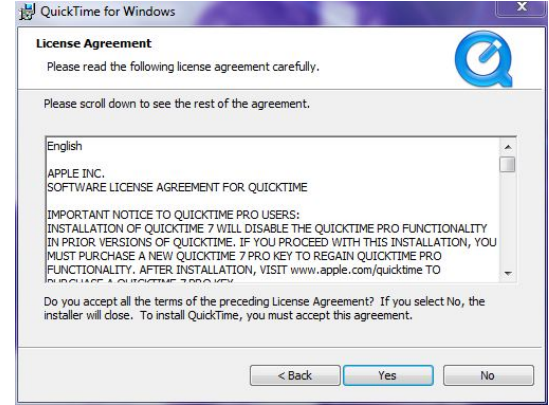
QuickTime for Windows

License Agreement

Please read the following license agreement carefully.

Please scroll down to see the rest of the agreement.

English

APPLE INC.
SOFTWARE LICENSE AGREEMENT FOR QUICKTIME

IMPORTANT NOTICE TO QUICKTIME PRO USERS:
INSTALLATION OF QUICKTIME 7 WILL DISABLE THE QUICKTIME PRO FUNCTIONALITY IN PRIOR VERSIONS OF QUICKTIME. IF YOU PROCEED WITH THIS INSTALLATION, YOU MUST PURCHASE A NEW QUICKTIME 7 PRO KEY TO REGAIN QUICKTIME PRO FUNCTIONALITY. AFTER INSTALLATION, VISIT www.apple.com/quicktime TO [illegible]

Do you accept all the terms of the preceding License Agreement? If you select No, the installer will close. To install QuickTime, you must accept this agreement.

< Back Yes No